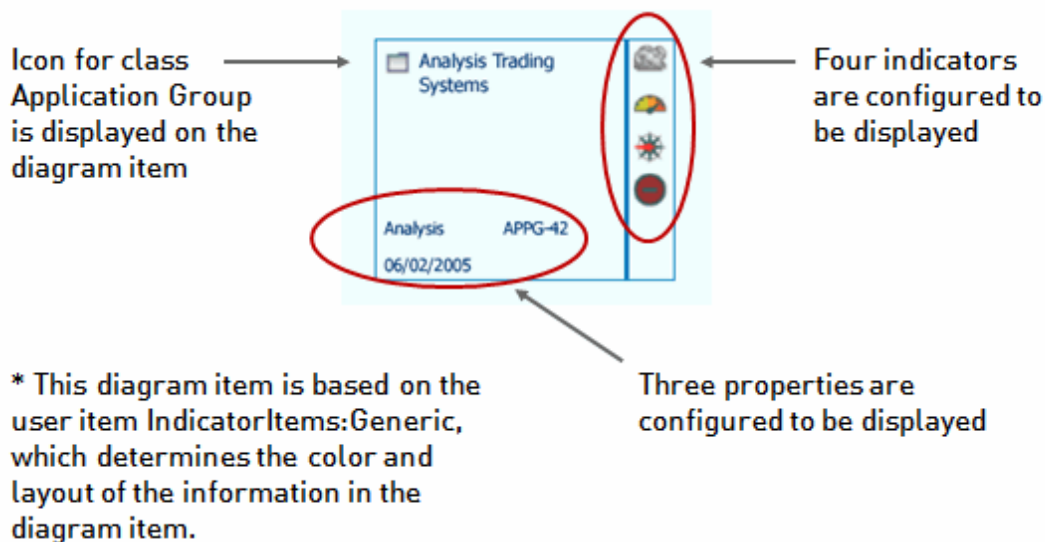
Icon for class Application Group is displayed on the diagram item

Analysis Trading Systems

Analysis APPG-42

06/02/2005

Four indicators are configured to be displayed

* This diagram item is based on the user item IndicatorItems:Generic, which determines the color and layout of the information in the diagram item.

Three properties are configured to be displayed